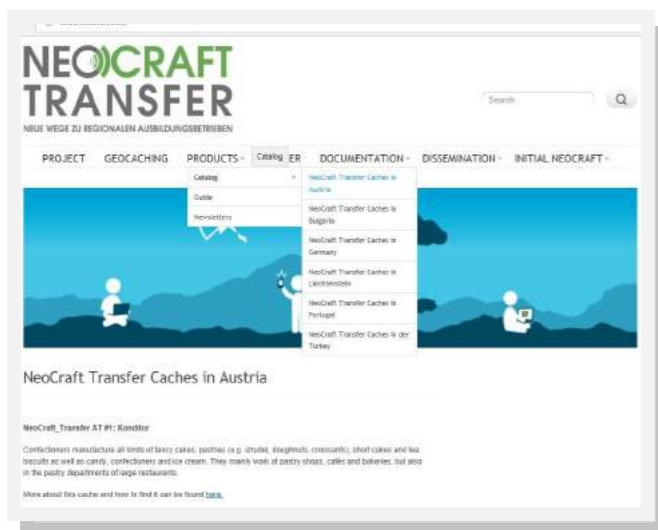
NEOCRAFT TRANSFER
NEUE WEGE ZU REGIONALEN AUSBILDUNGSBETRIEBEN

Search

PROJECT GEOCACHING PRODUCTS Catalog ER DOCUMENTATION DISSEMINATION INITIAL NEOCRAFT

Catalog
Guide
Newsletters

NeoCraft Transfer Caches in Austria
NeoCraft Transfer Caches in Bulgaria
NeoCraft Transfer Caches in Germany
NeoCraft Transfer Caches in Liechtenstein
NeoCraft Transfer Caches in Portugal
NeoCraft Transfer Caches in der Turkey

NeoCraft Transfer Caches in Austria

NeoCraft_Transfer AT #1: Konditor

Confectioners manufacture all kinds of fancy cakes, pastries (e.g. strudel, doughnuts, croissants), short cakes and tea biscuits as well as candy, confectionery and ice cream. They mainly work at pastry shops, cafés and bakeries, but also in the pastry departments of large restaurants.

More about this cache and how to find it can be found here.